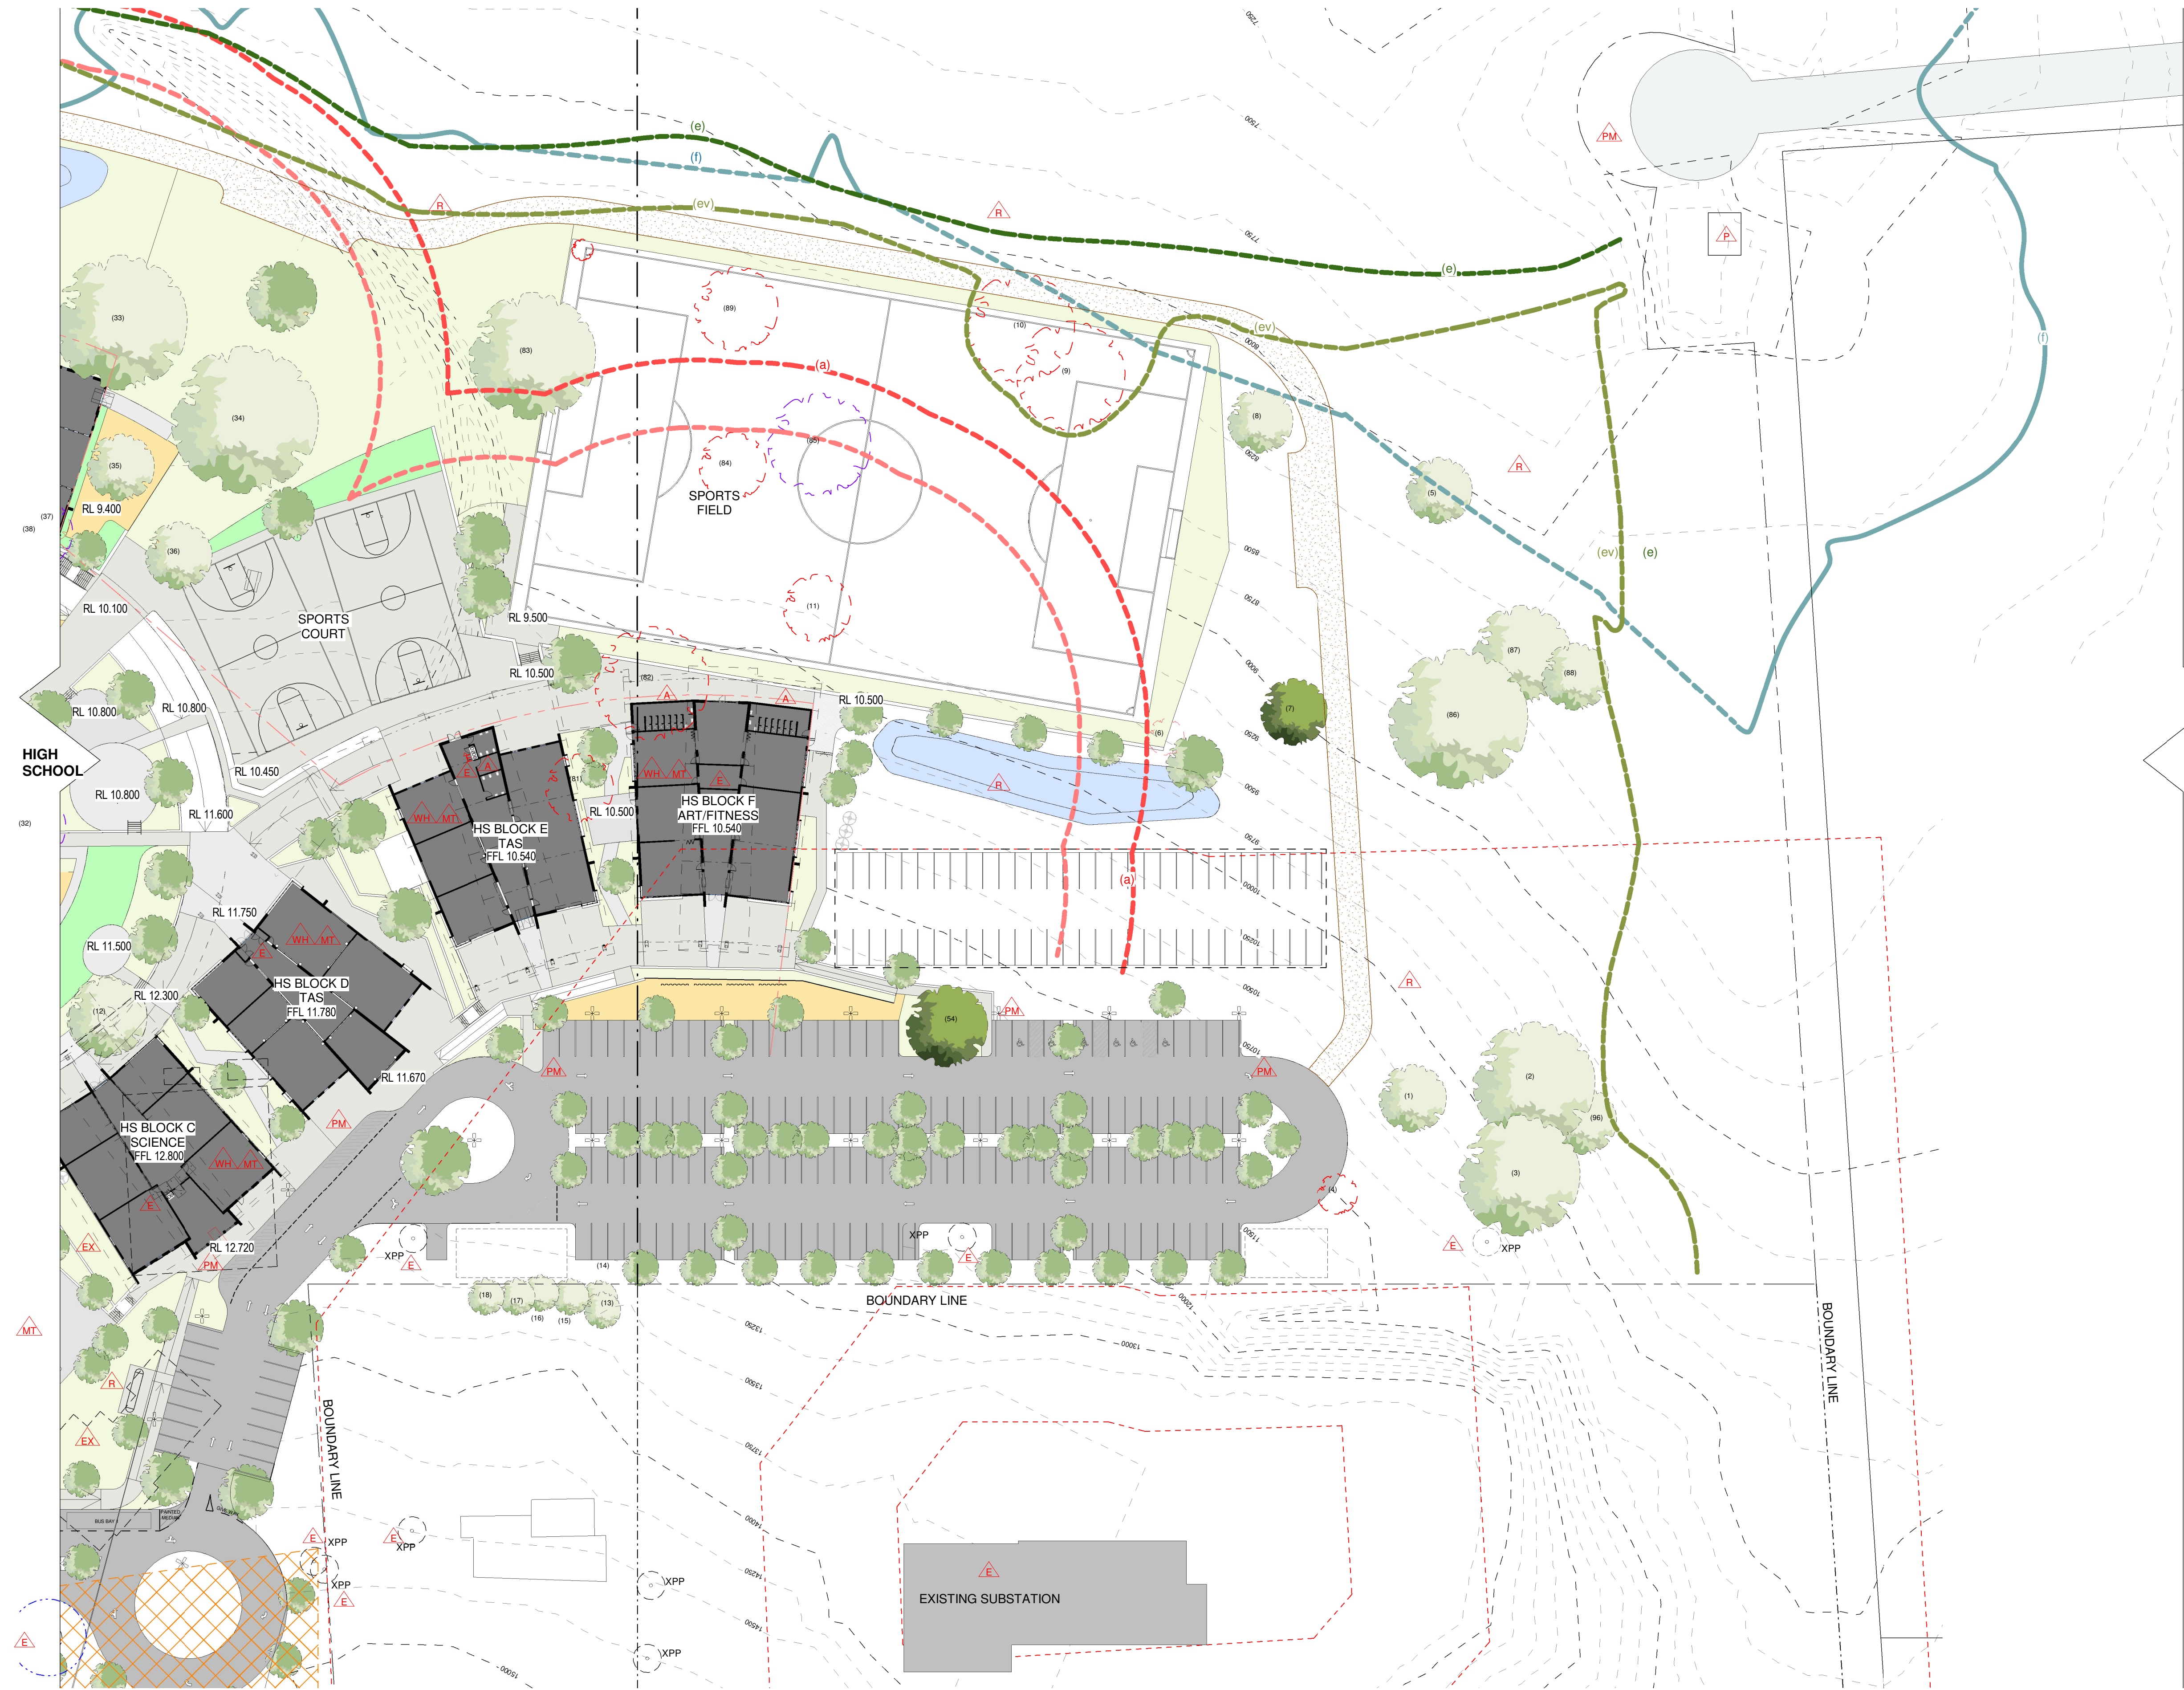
(e)
(f)
(ev)
R
R
PM
P
(e)
(ev)
(33)
(83)
(89)
(10)
(a)
(9)
(34)
(35)
(84)
(85)
(8)
R
RL 9.400
(37)
(38)
(36)
SPORTS FIELD
(5)
(ev)
(e)
(f)
RL 10.100
SPORTS COURT
RL 9.500
(11)
(87)
(88)
RL 10.500
(82)
A
A
RL 10.500
(86)
(7)
RL 10.800
RL 10.800
HIGH SCHOOL
RL 10.450
WH MT
E
(6)
R
RL 10.800
RL 11.600
E
A
(81)
RL 10.500
HS BLOCK F ART/FITNESS FFL 10.540
WH MT
HS BLOCK E TAS FFL 10.540
(32)
(a)
RL 11.750
WH MT
E
RL 11.500
HS BLOCK D TAS FFL 11.780
R
RL 12.300
(12)
(54)
PM
RL 11.670
PM
PM
(1)
(2)
(96)
HS BLOCK C SCIENCE FFL 12.800
PM
WH MT
E
(3)
(4)
EX
RL 12.720
PM
XPP
E
XPP
E
E
XPP
(14)
(18)
(17)
(16)
(15)
(13)
BOUNDARY LINE
MT
R
EX
BOUNDARY LINE
BOUNDARY LINE
E
XPP
E
XPP
XPP
E
XPP
E
EXISTING SUBSTATION
E
XPP